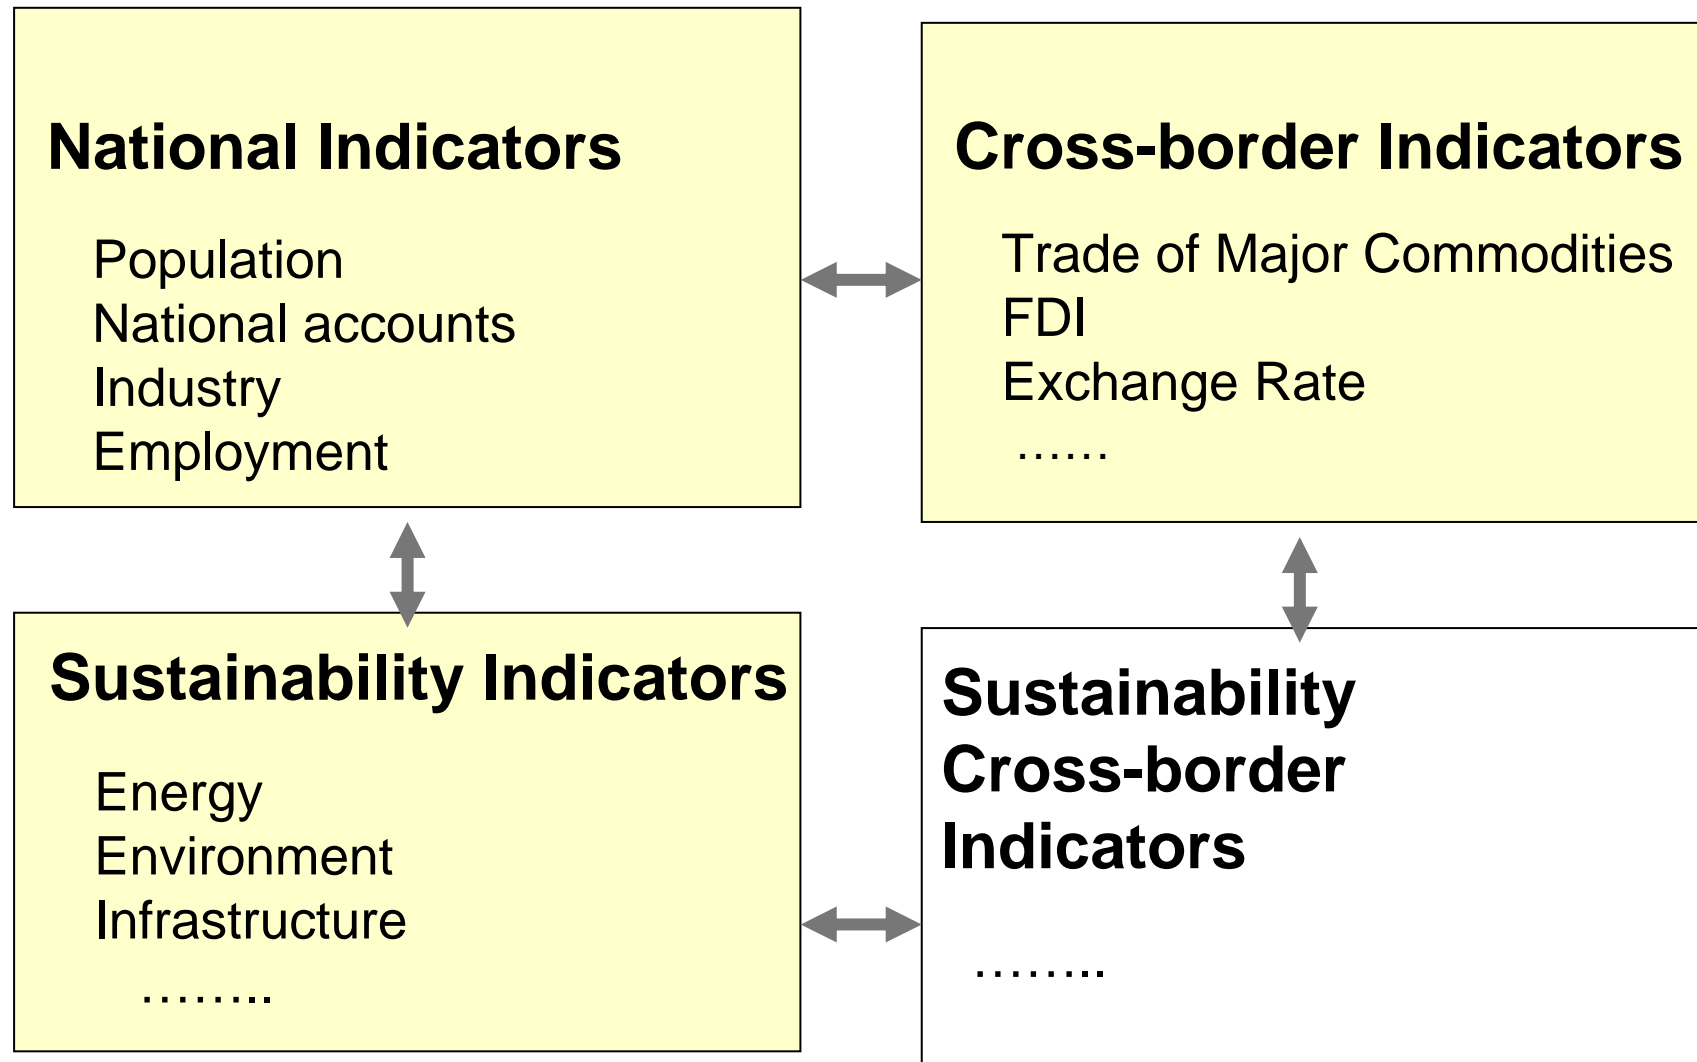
National Indicators

Population
National accounts
Industry
Employment

Cross-border Indicators

Trade of Major Commodities
FDI
Exchange Rate
……

Sustainability Indicators

Energy
Environment
Infrastructure
……..

Sustainability Cross-border Indicators

……..